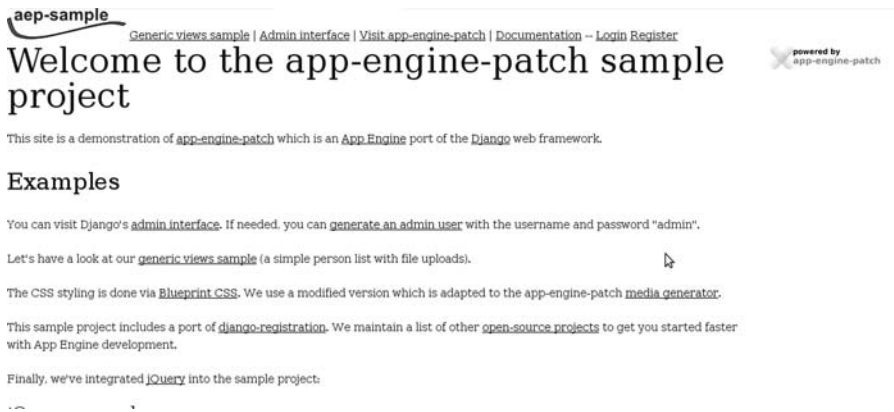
aep-sample

Generic views sample | Admin interface | Visit app-engine-patch | Documentation -- Login Register

Welcome to the app-engine-patch sample project

powered by app-engine-patch

This site is a demonstration of app-engine-patch which is an App Engine port of the Django web framework.

Examples

You can visit Django's admin interface. If needed, you can generate an admin user with the username and password "admin".

Let's have a look at our generic views sample (a simple person list with file uploads).

The CSS styling is done via Blueprint CSS. We use a modified version which is adapted to the app-engine-patch media generator.

This sample project includes a port of django-registration. We maintain a list of other open-source projects to get you started faster with App Engine development.

Finally, we've integrated jQuery into the sample project:

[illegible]